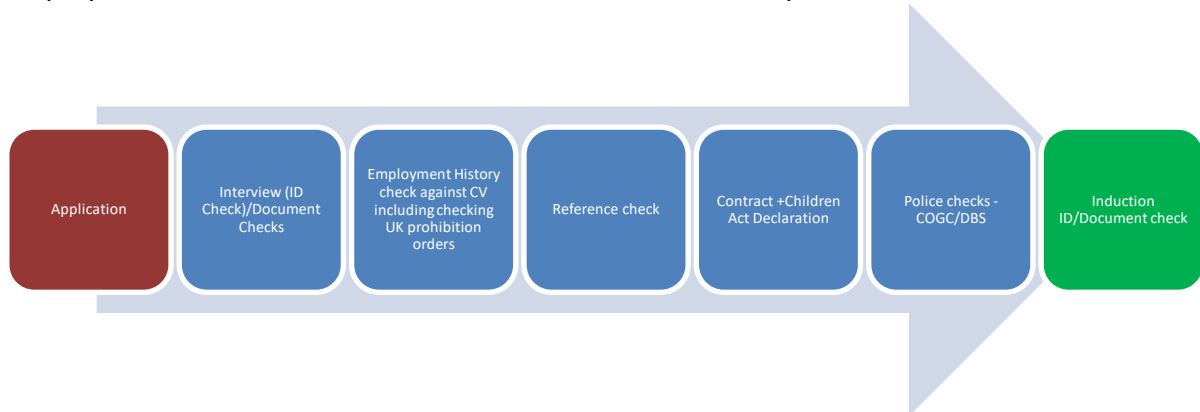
Application

Interview (ID Check)/Document Checks

Employment History check against CV including checking UK prohibition orders

Reference check

Contract +Children Act Declaration

Police checks - COGC/DBS

Induction ID/Document check